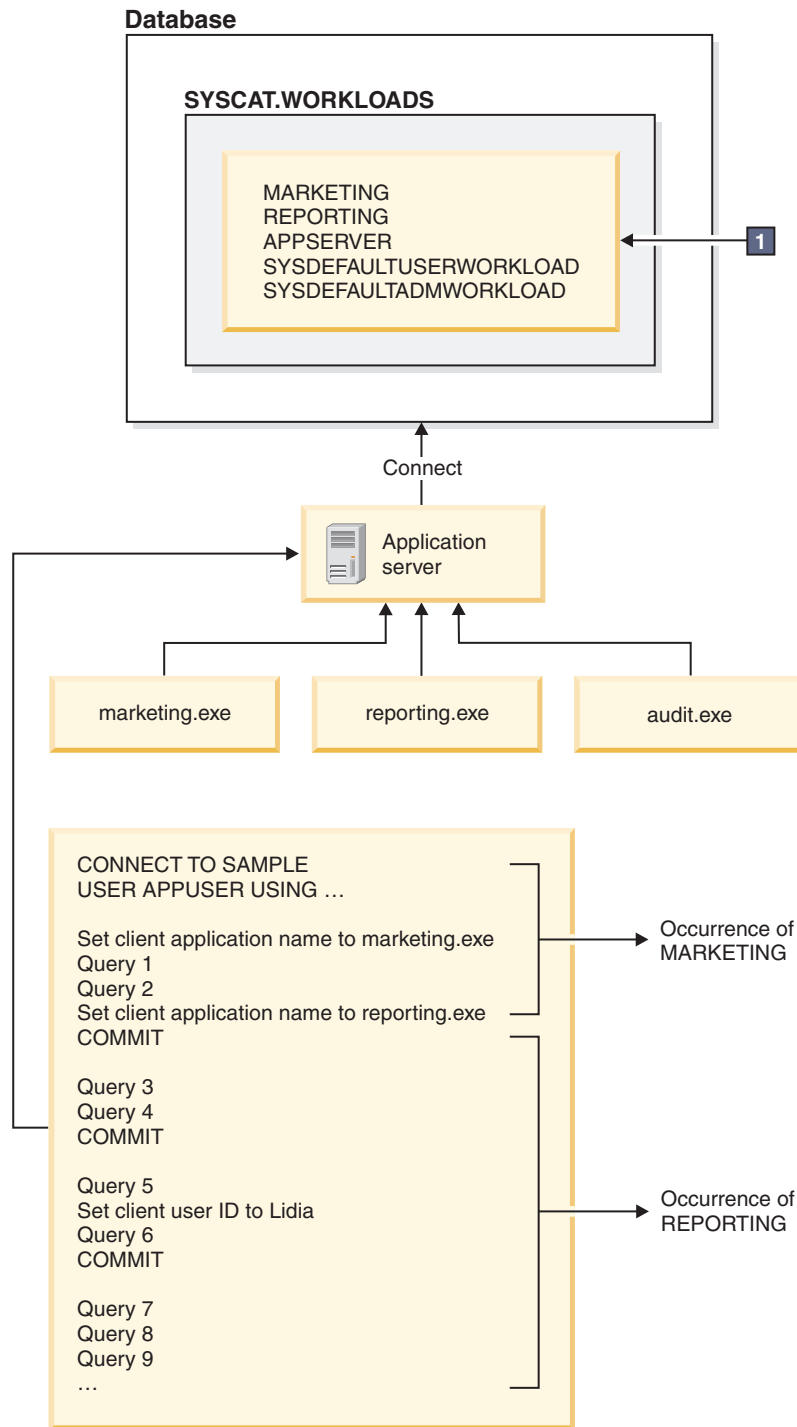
Database

SYSCAT.WORKLOADS

MARKETING
REPORTING
APPSERVER
SYSDEFAULTUSERWORKLOAD
SYSDEFAULTADMWORKLOAD

1

Connect

Application server

marketing.exe

reporting.exe

audit.exe

CONNECT TO SAMPLE
USER APPUSER USING …

Set client application name to marketing.exe
Query 1
Query 2
Set client application name to reporting.exe
COMMIT

Query 3
Query 4
COMMIT

Query 5
Set client user ID to Lidia
Query 6
COMMIT

Query 7
Query 8
Query 9
…

Occurrence of MARKETING

Occurrence of REPORTING